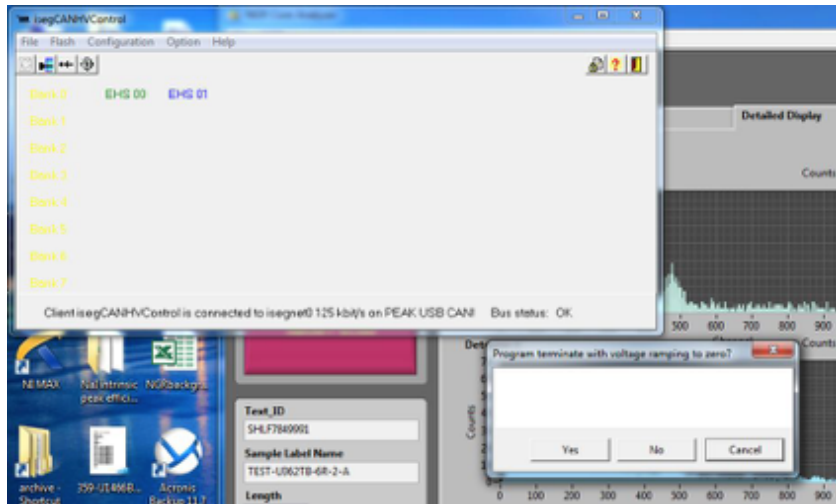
isegCANHVControl

File Flash Configuration Option Help

Bank 0 EHS 00 EHS 01
Bank 1
Bank 2
Bank 3
Bank 4
Bank 5
Bank 6
Bank 7

Client isegCANHVControl is connected to isegnet0 125 kbit/s on PEAK USB CAN! Bus status: OK

Detailed Display

Counts

500 600 700 800 900

Program terminate with voltage ramping to zero?

Yes No Cancel

Counts

0 100 200 300 400 500 600 700 800 900

Text_ID
SHLF7849001
Sample Label Name
TEST-U062TB-6R-2-A
Length

NI MAX
NaI intrinsic peak effici...
NGPbackgro...
archive - Shortcut
259-U1466B...
Acronis Backup 11.7